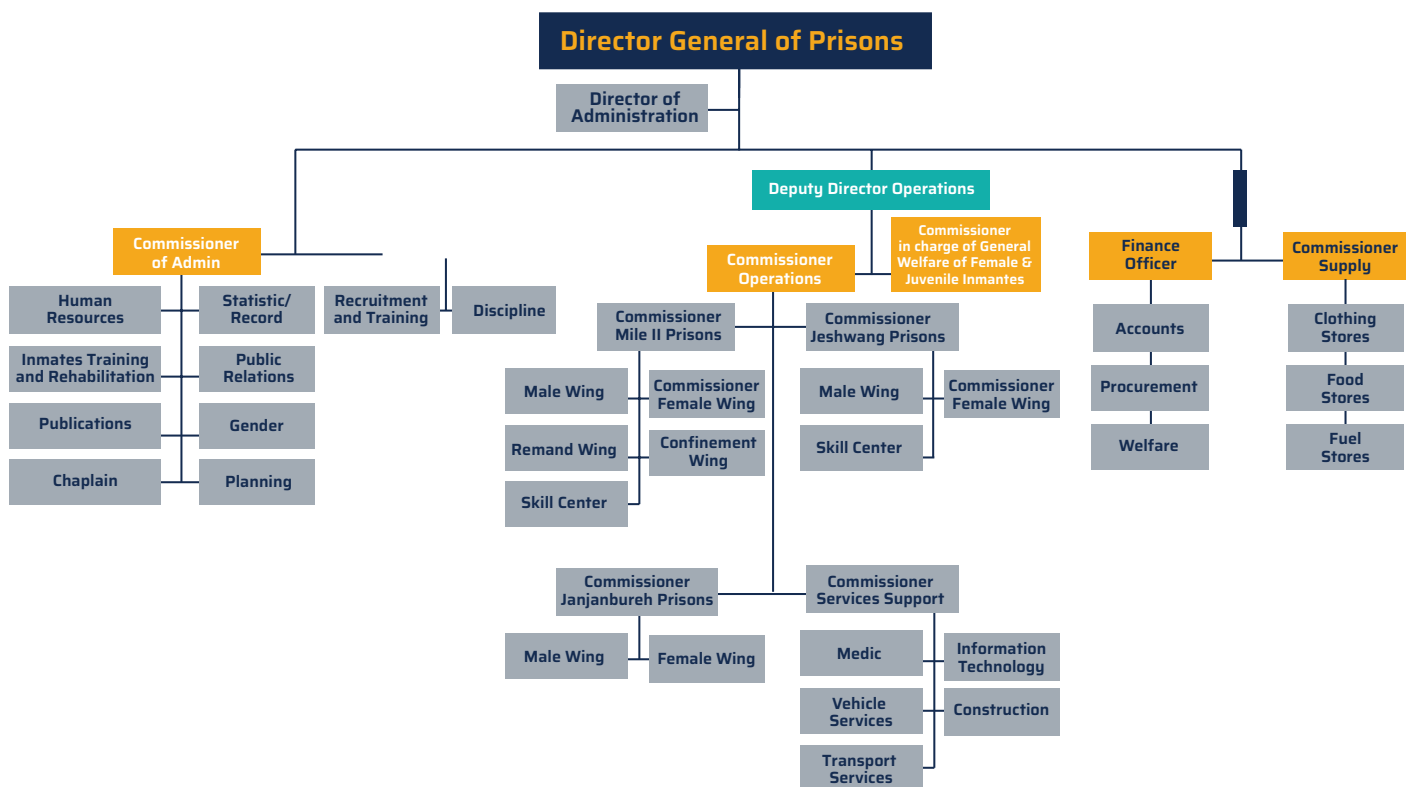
Director General of Prisons

Director of Administration

Deputy Director Operations

Commissioner of Admin

Human Resources

Statistic/ Record

Inmates Training and Rehabilitation

Public Relations

Publications

Gender

Chaplain

Planning

Recruitment and Training

Discipline

Commissioner Operations

Commissioner in charge of General Welfare of Female & Juvenile Inmantes

Commissioner Mile II Prisons

Male Wing

Commissioner Female Wing

Remand Wing

Confinement Wing

Skill Center

Commissioner Jeshwang Prisons

Male Wing

Commissioner Female Wing

Skill Center

Commissioner Janjanbureh Prisons

Male Wing

Female Wing

Commissioner Services Support

Medic

Information Technology

Vehicle Services

Construction

Transport Services

Finance Officer

Accounts

Procurement

Welfare

Commissioner Supply

Clothing Stores

Food Stores

Fuel Stores